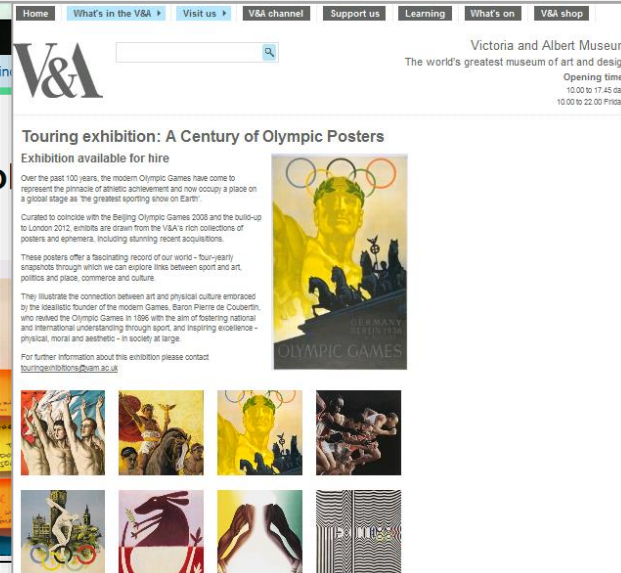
Home | What's in the V&A | Visit us | V&A channel | Support us | Learning | What's on | V&A shop

V&A

Victoria and Albert Museu
The world's greatest museum of art and desig
Opening time
10.00 to 17.45 da
10.00 to 22.00 Frida

Touring exhibition: A Century of Olympic Posters

Exhibition available for hire

Over the past 100 years, the modern Olympic Games have come to represent the pinnacle of athletic achievement and now occupy a place on a global stage as 'the greatest sporting show on Earth'.

Curated to coincide with the Beijing Olympic Games 2008 and the build-up to London 2012, exhibits are drawn from the V&A's rich collections of posters and ephemera, including stunning recent acquisitions.

These posters offer a fascinating record of our world - four-yearly snapshots through which we can explore links between sport and art, politics and place, commerce and culture.

They illustrate the connection between art and physical culture embraced by the idealistic founder of the modern Games, Baron Pierre de Coubertin, who revived the Olympic Games in 1896 with the aim of fostering national and international understanding through sport, and inspiring excellence - physical, moral and aesthetic - in society at large.

For further information about this exhibition please contact touringexhibitions@vam.ac.uk

GERMANY
BERLIN 1936
OLYMPIC GAMES